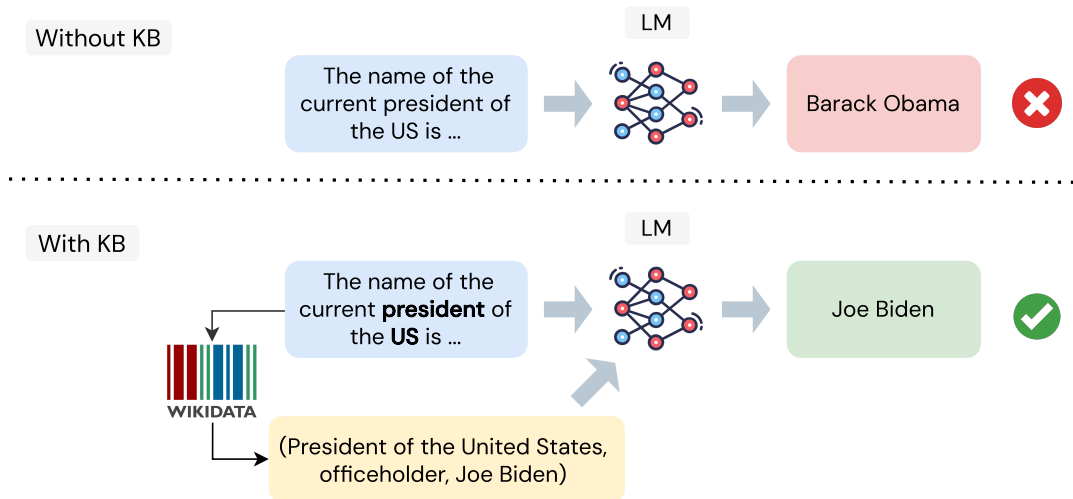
Without KB

LM

The name of the current president of the US is ...

Barack Obama

With KB

LM

The name of the current **president** of the **US** is ...

Joe Biden

WIKIDATA

(President of the United States, officeholder, Joe Biden)